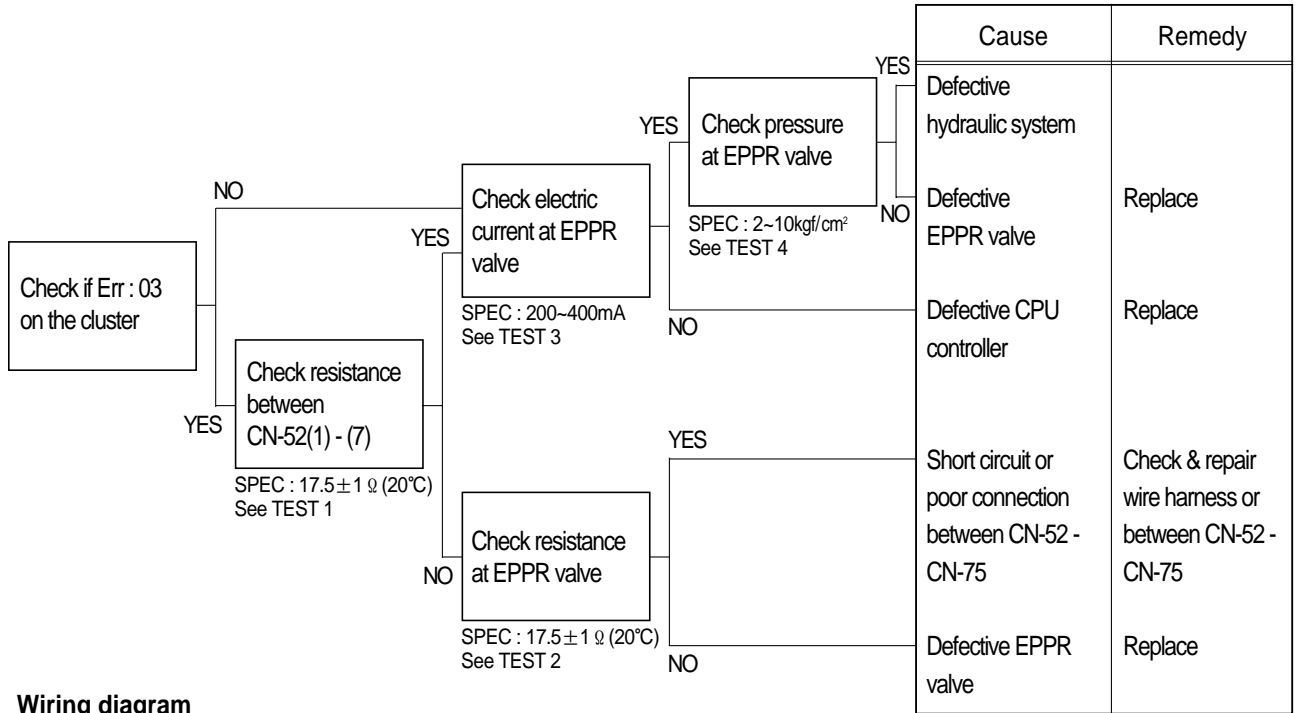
Cause | Remedy

Check if Err : 03 on the cluster

NO

YES

Check resistance between CN-52(1) - (7)

SPEC : $17.5\pm1\ \Omega$ (20℃)
See TEST 1

YES

Check electric current at EPPR valve

SPEC : 200~400mA
See TEST 3

NO

Check resistance at EPPR valve

SPEC : $17.5\pm1\ \Omega$ (20℃)
See TEST 2

YES

Check pressure at EPPR valve

SPEC : 2~10kgf/cm$^2$
See TEST 4

NO

YES

NO

YES

NO

| Cause | Remedy |
|---|---|
| Defective hydraulic system | |
| Defective EPPR valve | Replace |
| Defective CPU controller | Replace |
| Short circuit or poor connection between CN-52 - CN-75 | Check & repair wire harness or between CN-52 - CN-75 |
| Defective EPPR valve | Replace |

Wiring diagram